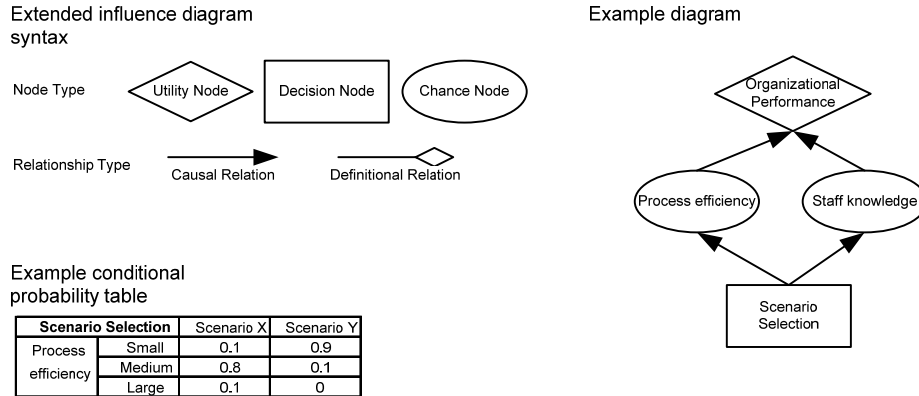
Extended influence diagram syntax

Node Type

Utility Node

Decision Node

Chance Node

Relationship Type

Causal Relation

Definitional Relation

Example conditional probability table

| Scenario Selection | | Scenario X | Scenario Y |
|---|---|---|---|
| Process efficiency | Small | 0.1 | 0.9 |
| | Medium | 0.8 | 0.1 |
| | Large | 0.1 | 0 |

Example diagram

Organizational Performance

Process efficiency

Staff knowledge

Scenario Selection